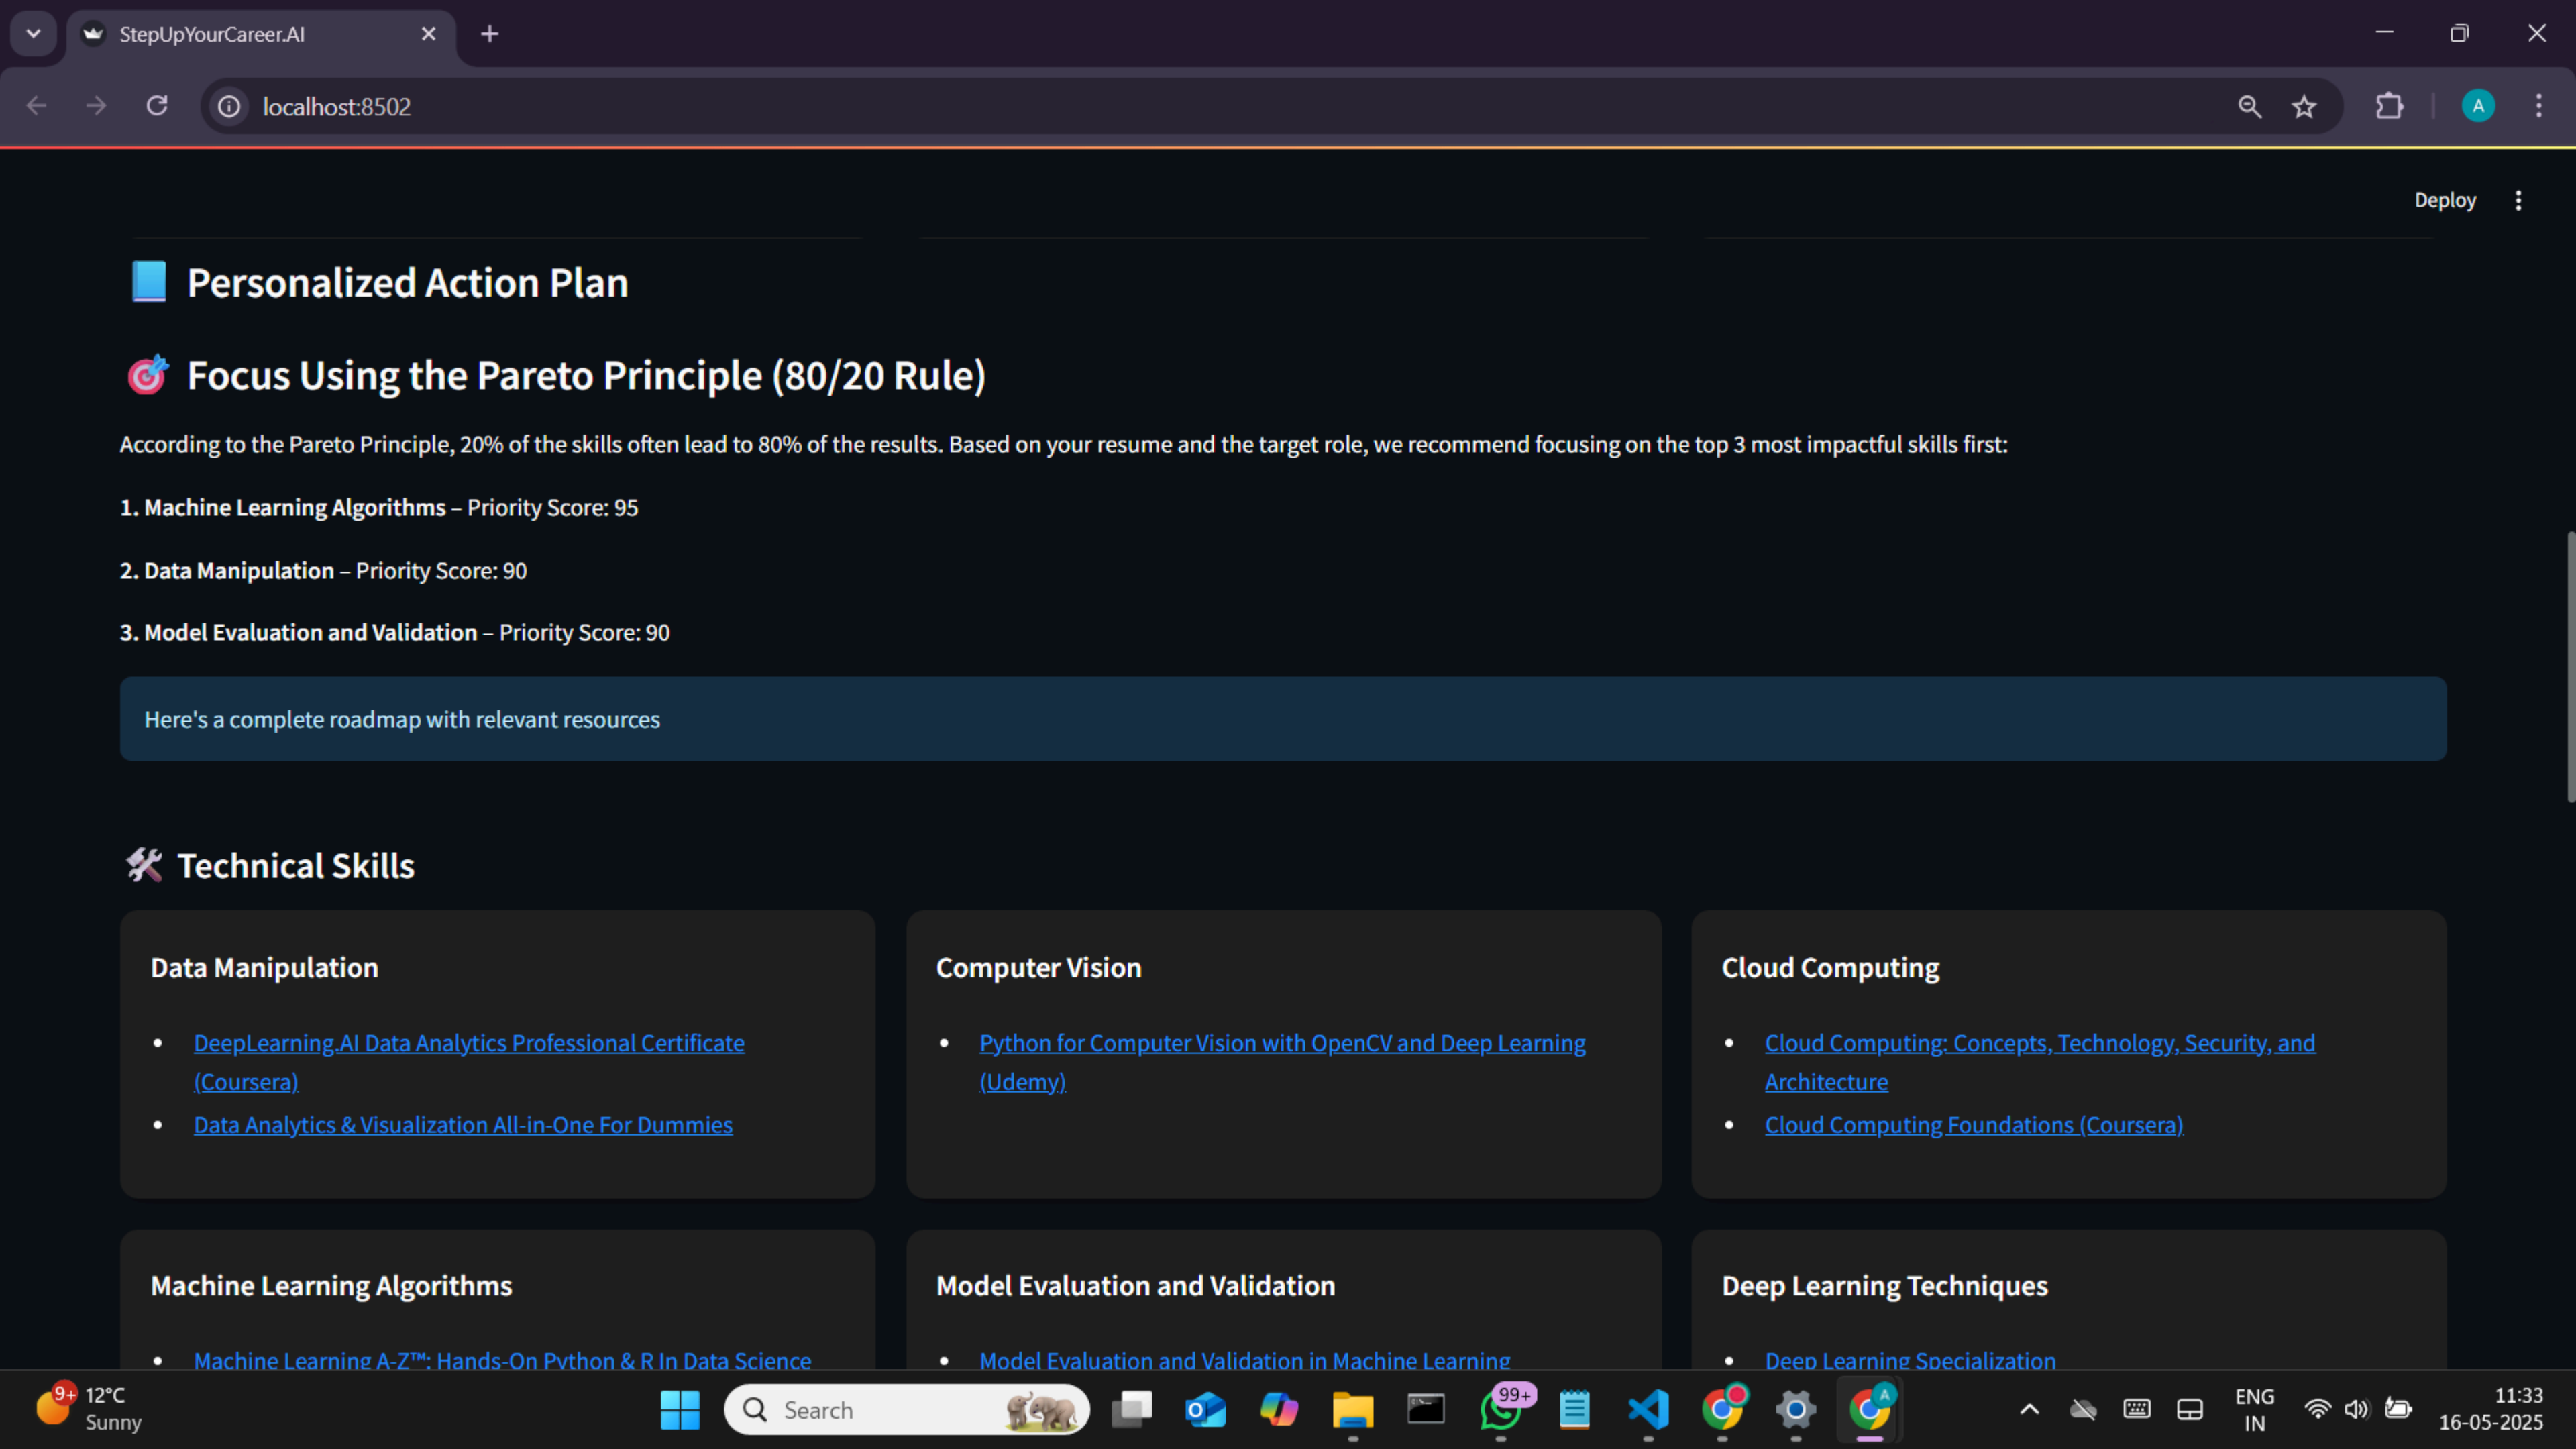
StepUpYourCareer.AI

localhost:8502

Deploy

📘 Personalized Action Plan

🎯 Focus Using the Pareto Principle (80/20 Rule)

According to the Pareto Principle, 20% of the skills often lead to 80% of the results. Based on your resume and the target role, we recommend focusing on the top 3 most impactful skills first:

**1. Machine Learning Algorithms** – Priority Score: 95

**2. Data Manipulation** – Priority Score: 90

**3. Model Evaluation and Validation** – Priority Score: 90

Here's a complete roadmap with relevant resources

🛠 Technical Skills

Data Manipulation

- DeepLearning.AI Data Analytics Professional Certificate (Coursera)
- Data Analytics & Visualization All-in-One For Dummies

Computer Vision

- Python for Computer Vision with OpenCV and Deep Learning (Udemy)

Cloud Computing

- Cloud Computing: Concepts, Technology, Security, and Architecture
- Cloud Computing Foundations (Coursera)

Machine Learning Algorithms

- Machine Learning A-Z™: Hands-On Python & R In Data Science

Model Evaluation and Validation

- Model Evaluation and Validation in Machine Learning

Deep Learning Techniques

- Deep Learning Specialization

9+ 12°C Sunny

Search

99+

ENG IN

11:33 16-05-2025